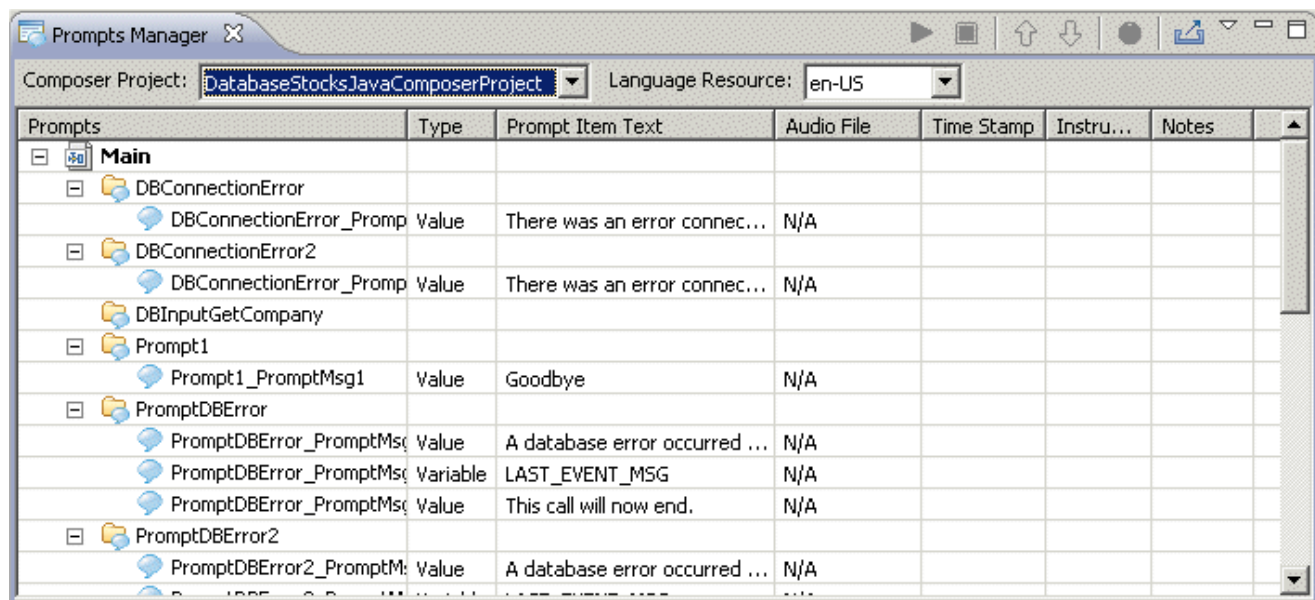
Prompts Manager

Composer Project: DatabaseStocksJavaComposerProject
Language Resource: en-US

| Prompts | Type | Prompt Item Text | Audio File | Time Stamp | Instru... | Notes |
|---|---|---|---|---|---|---|
| Main | | | | | | |
| DBConnectionError | | | | | | |
| DBConnectionError_Promp | Value | There was an error connec... | N/A | | | |
| DBConnectionError2 | | | | | | |
| DBConnectionError_Promp | Value | There was an error connec... | N/A | | | |
| DBInputGetCompany | | | | | | |
| Prompt1 | | | | | | |
| Prompt1_PromptMsg1 | Value | Goodbye | N/A | | | |
| PromptDBError | | | | | | |
| PromptDBError_PromptMs | Value | A database error occurred ... | N/A | | | |
| PromptDBError_PromptMs | Variable | LAST_EVENT_MSG | N/A | | | |
| PromptDBError_PromptMs | Value | This call will now end. | N/A | | | |
| PromptDBError2 | | | | | | |
| PromptDBError2_PromptM | Value | A database error occurred ... | N/A | | | |
| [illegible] | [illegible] | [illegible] | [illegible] | | | |